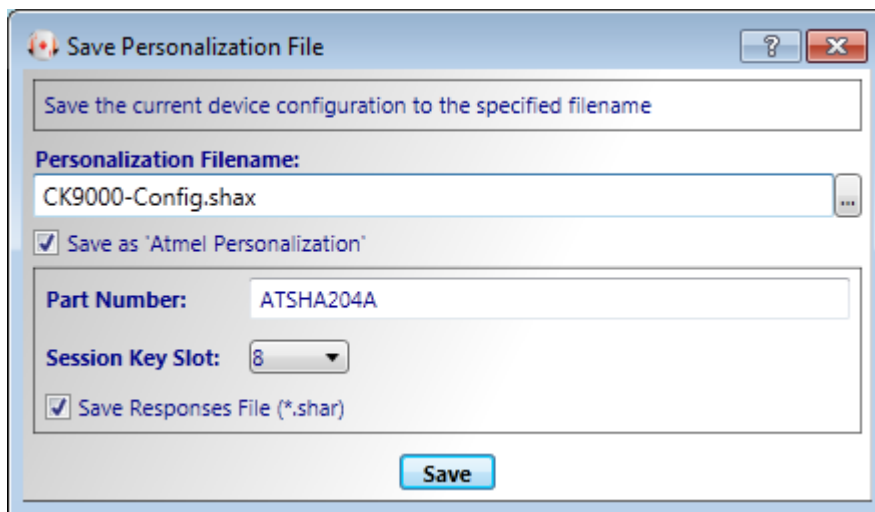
Save Personalization File

?

Save the current device configuration to the specified filename

Personalization Filename:

CK9000-Config.shax

...

Save as 'Atmel Personalization'

Part Number: ATSHA204A

Session Key Slot: 8

Save Responses File (*.shar)

Save